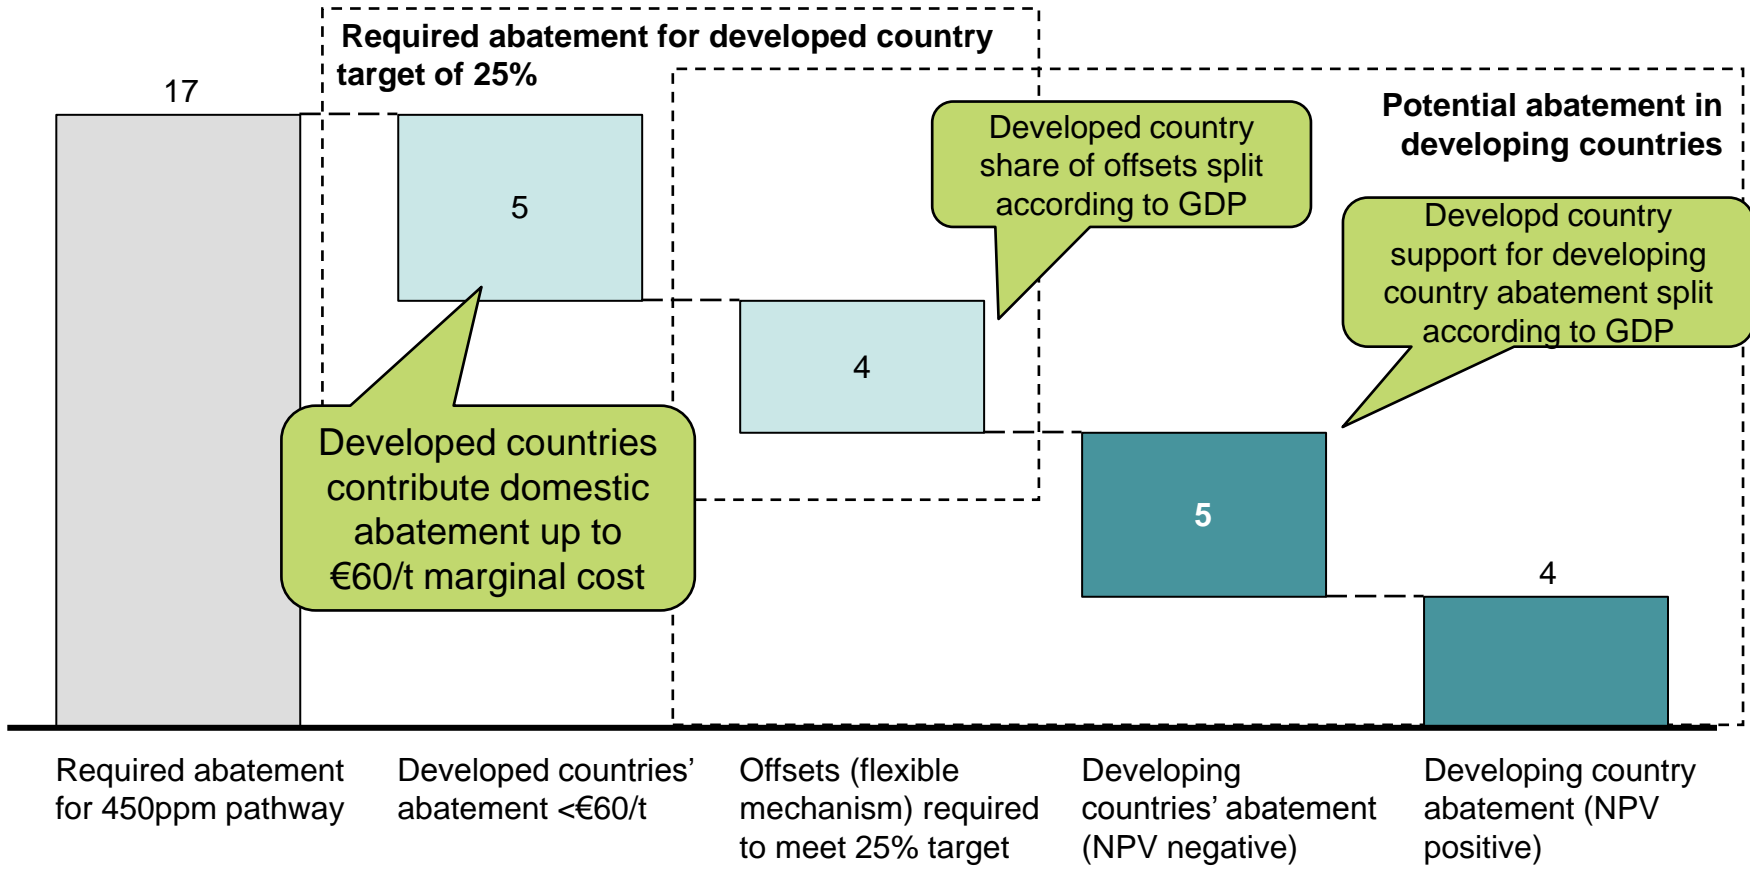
Required abatement for developed country target of 25%

Potential abatement in developing countries

17

5

Developed country share of offsets split according to GDP

Developd country support for developing country abatement split according to GDP

4

Developed countries contribute domestic abatement up to €60/t marginal cost

5

4

Required abatement for 450ppm pathway

Developed countries' abatement <€60/t

Offsets (flexible mechanism) required to meet 25% target

Developing countries' abatement (NPV negative)

Developing country abatement (NPV positive)